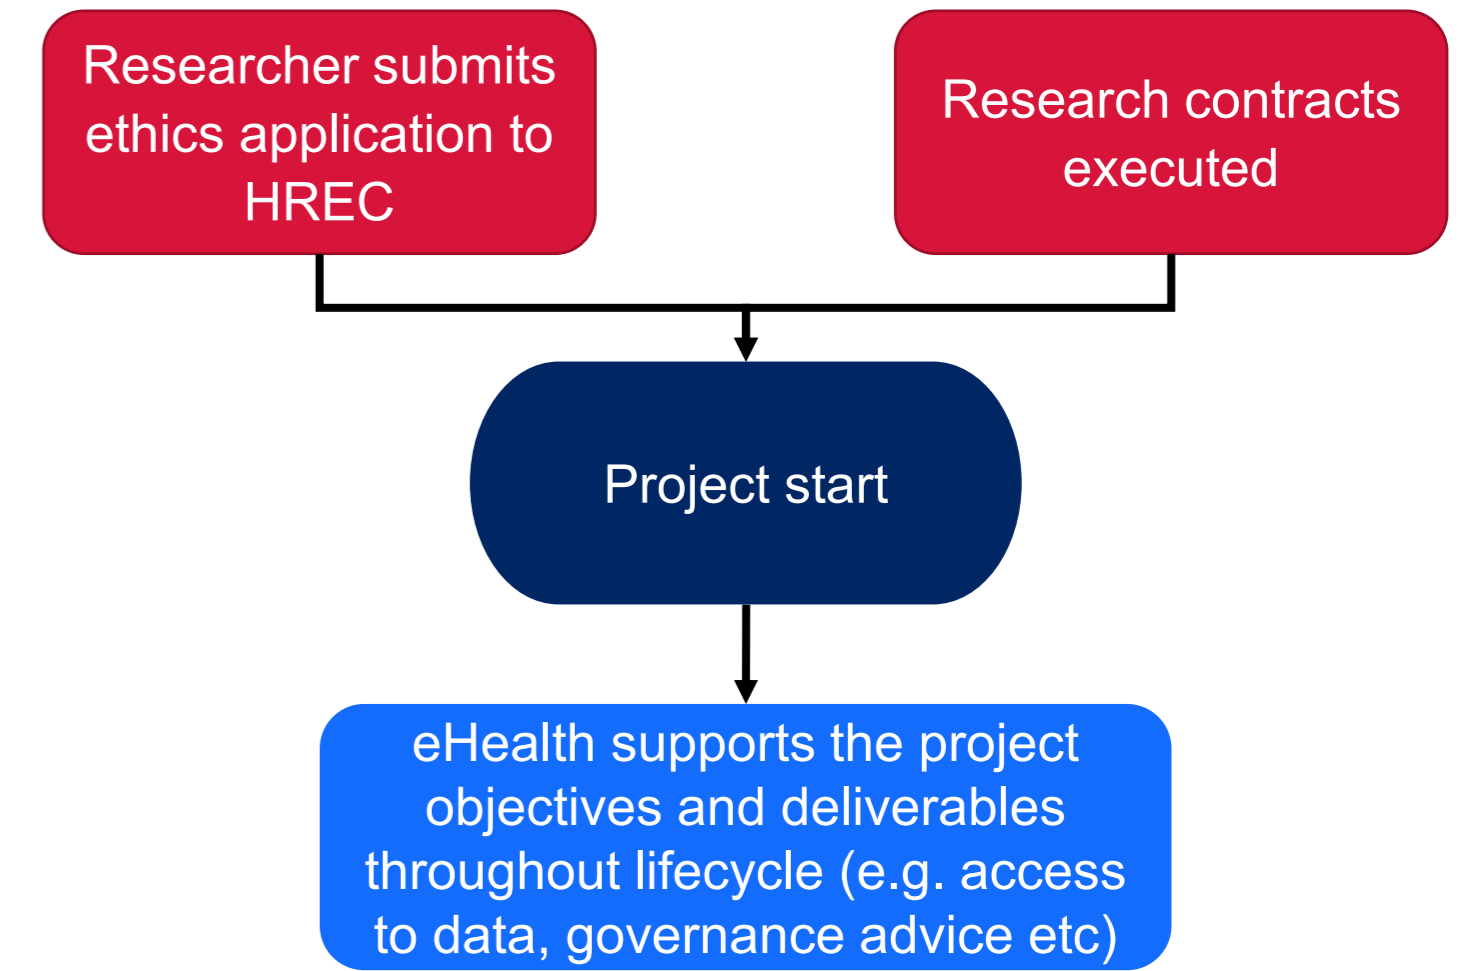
Researcher submits ethics application to HREC

Research contracts executed

Project start

eHealth supports the project objectives and deliverables throughout lifecycle (e.g. access to data, governance advice etc)